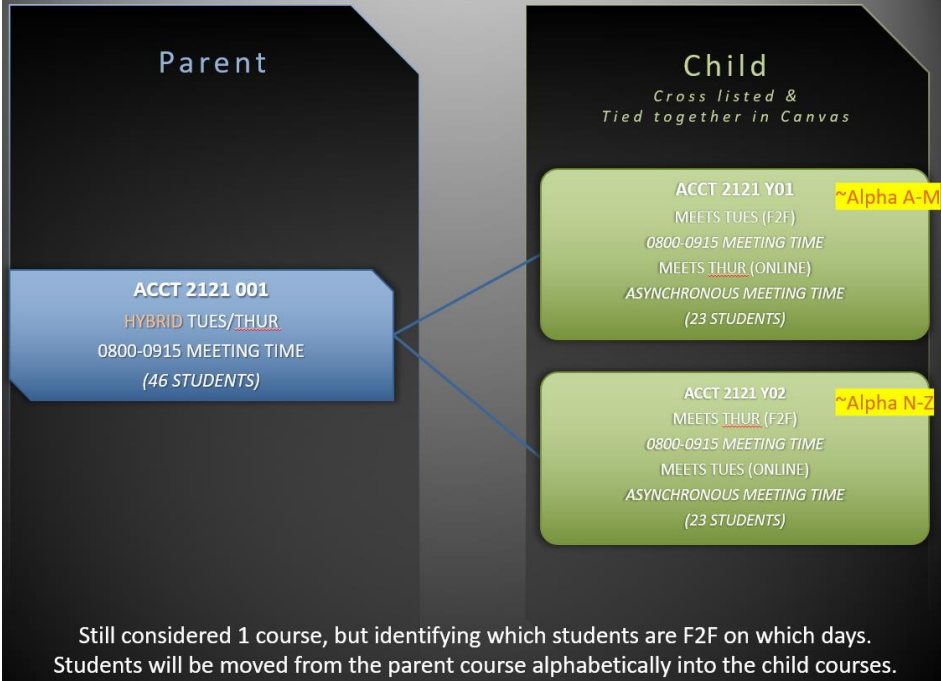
Parent

Child
Cross listed &
Tied together in Canvas

ACCT 2121 001
HYBRID TUES/THUR
0800-0915 MEETING TIME
(46 STUDENTS)

ACCT 2121 Y01
~Alpha A-M
MEETS TUES (F2F)
0800-0915 MEETING TIME
MEETS THUR (ONLINE)
ASYNCHRONOUS MEETING TIME
(23 STUDENTS)

ACCT 2121 Y02
~Alpha N-Z
MEETS THUR (F2F)
0800-0915 MEETING TIME
MEETS TUES (ONLINE)
ASYNCHRONOUS MEETING TIME
(23 STUDENTS)

Still considered 1 course, but identifying which students are F2F on which days. Students will be moved from the parent course alphabetically into the child courses.